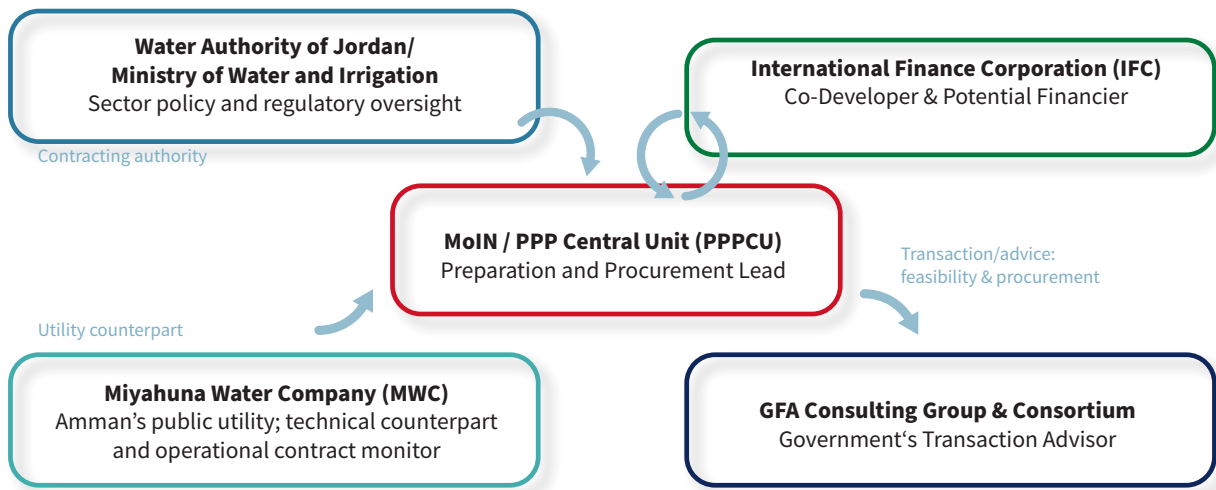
**Water Authority of Jordan/ Ministry of Water and Irrigation**
Sector policy and regulatory oversight

Contracting authority

**International Finance Corporation (IFC)**
Co-Developer & Potential Financier

**MoIN / PPP Central Unit (PPPCU)**
Preparation and Procurement Lead

Transaction/advice: feasibility & procurement

Utility counterpart

**Miyahuna Water Company (MWC)**
Amman's public utility; technical counterpart and operational contract monitor

**GFA Consulting Group & Consortium**
Government‘s Transaction Advisor